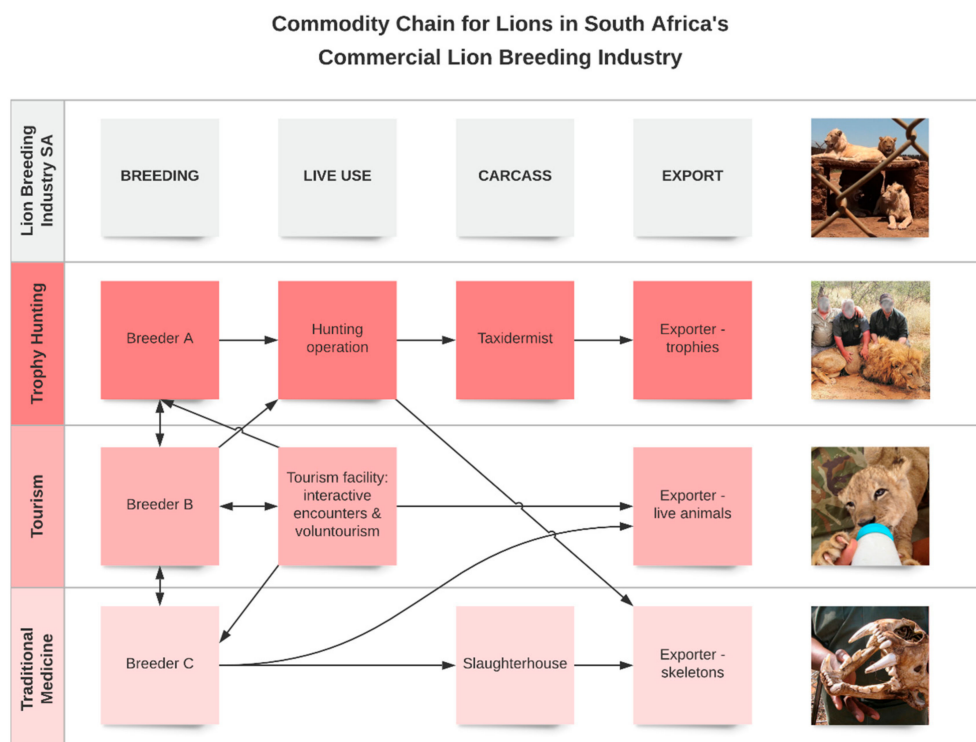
Commodity Chain for Lions in South Africa's Commercial Lion Breeding Industry

Lion Breeding Industry SA

BREEDING

LIVE USE

CARCASS

EXPORT

Trophy Hunting

Breeder A

Hunting operation

Taxidermist

Exporter - trophies

Tourism

Breeder B

Tourism facility: interactive encounters & voluntourism

Exporter - live animals

Traditional Medicine

Breeder C

Slaughterhouse

Exporter - skeletons